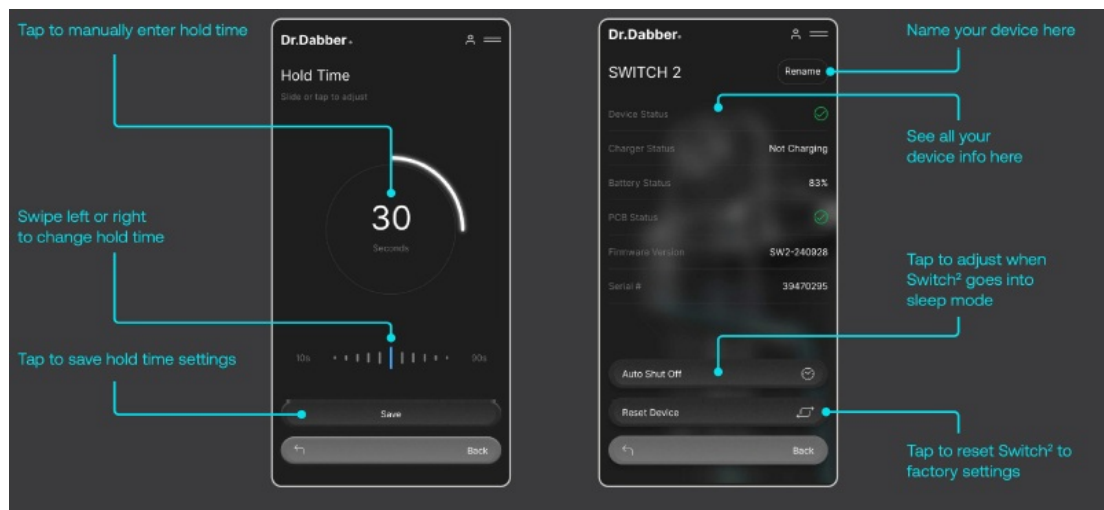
Tap to manually enter hold time

Swipe left or right to change hold time

Tap to save hold time settings

Dr.Dabber.

Hold Time

Slide or tap to adjust

30

Seconds

10s

90s

Save

Back

Dr.Dabber.

SWITCH 2

Rename

Device Status

Charger Status

Not Charging

Battery Status

83%

PCB Status

Firmware Version

SW2-240928

Serial #

39470295

Auto Shut Off

Reset Device

Back

Name your device here

See all your device info here

Tap to adjust when Switch² goes into sleep mode

Tap to reset Switch² to factory settings